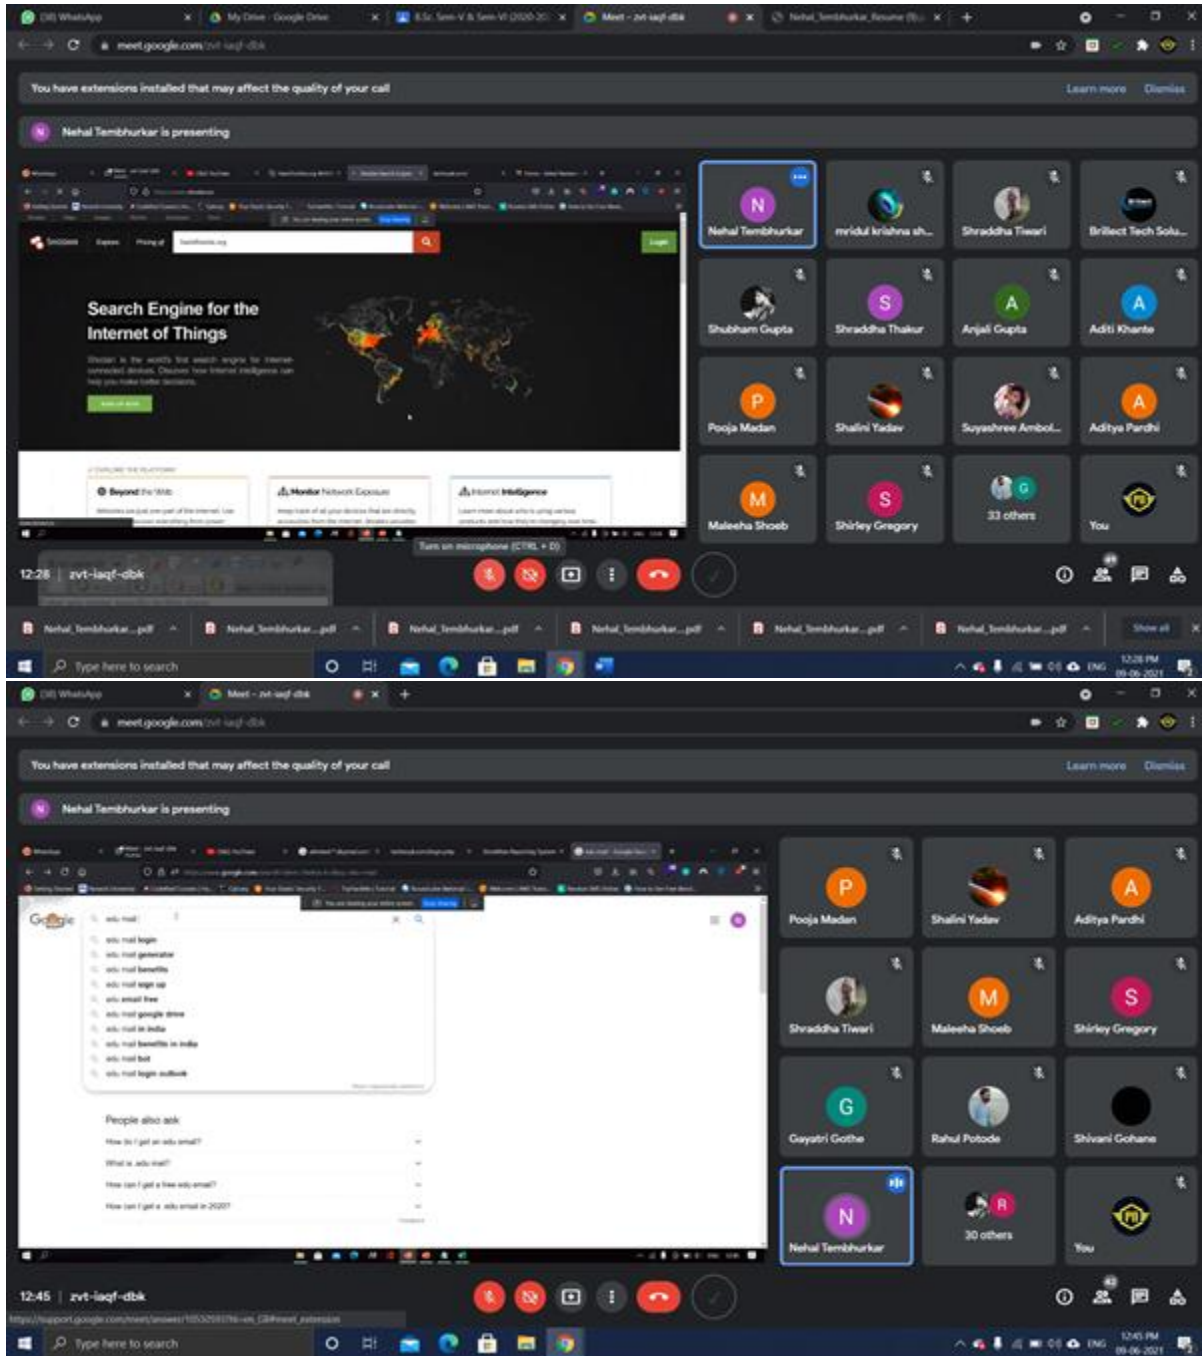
(38) WhatsApp
My Drive - Google Drive
B.Sc. Sem-V & Sem-VI (2020-21)
Meet - zvt-iaqf-dbk
Nehal_Tembhurkar_Resume
meet.google.com/zvt-iaqf-dbk

You have extensions installed that may affect the quality of your call
Learn more
Dismiss

N Nehal Tembhurkar is presenting

Search Engine for the Internet of Things

Nehal Tembhurkar
mridul krishna sh...
Shraddha Tiwari
Brillect Tech Solu...
Shubham Gupta
Shraddha Thakur
Anjali Gupta
Aditi Khante
Pooja Madan
Shalini Yadav
Suyashree Ambol...
Aditya Pardhi
Maleeha Shoeb
Shirley Gregory
33 others
You

Turn on microphone (CTRL + D)

12:28 | zvt-iaqf-dbk

Nehal_Tembhurkar....pdf
Nehal_Tembhurkar....pdf
Nehal_Tembhurkar....pdf
Nehal_Tembhurkar....pdf
Nehal_Tembhurkar....pdf
Nehal_Tembhurkar....pdf
Show all

Type here to search
ENG
12:28 PM
09-06-2021

(38) WhatsApp
Meet - zvt-iaqf-dbk
meet.google.com/zvt-iaqf-dbk

You have extensions installed that may affect the quality of your call
Learn more
Dismiss

N Nehal Tembhurkar is presenting

Google
edu mail
edu mail login
edu mail generator
edu mail benefits
edu mail sign up
edu email free
edu mail google drive
edu mail in india
edu mail benefits in india
edu mail bot
edu mail login outlook

People also ask
How do I get an edu email?
What is edu mail?
How can I get a free edu email?
How can I get a edu email in 2020?

Pooja Madan
Shalini Yadav
Aditya Pardhi
Shraddha Tiwari
Maleeha Shoeb
Shirley Gregory
Gayatri Gothe
Rahul Potode
Shivani Gohane
Nehal Tembhurkar
30 others
You

12:45 | zvt-iaqf-dbk

Type here to search
ENG
12:45 PM
09-06-2021